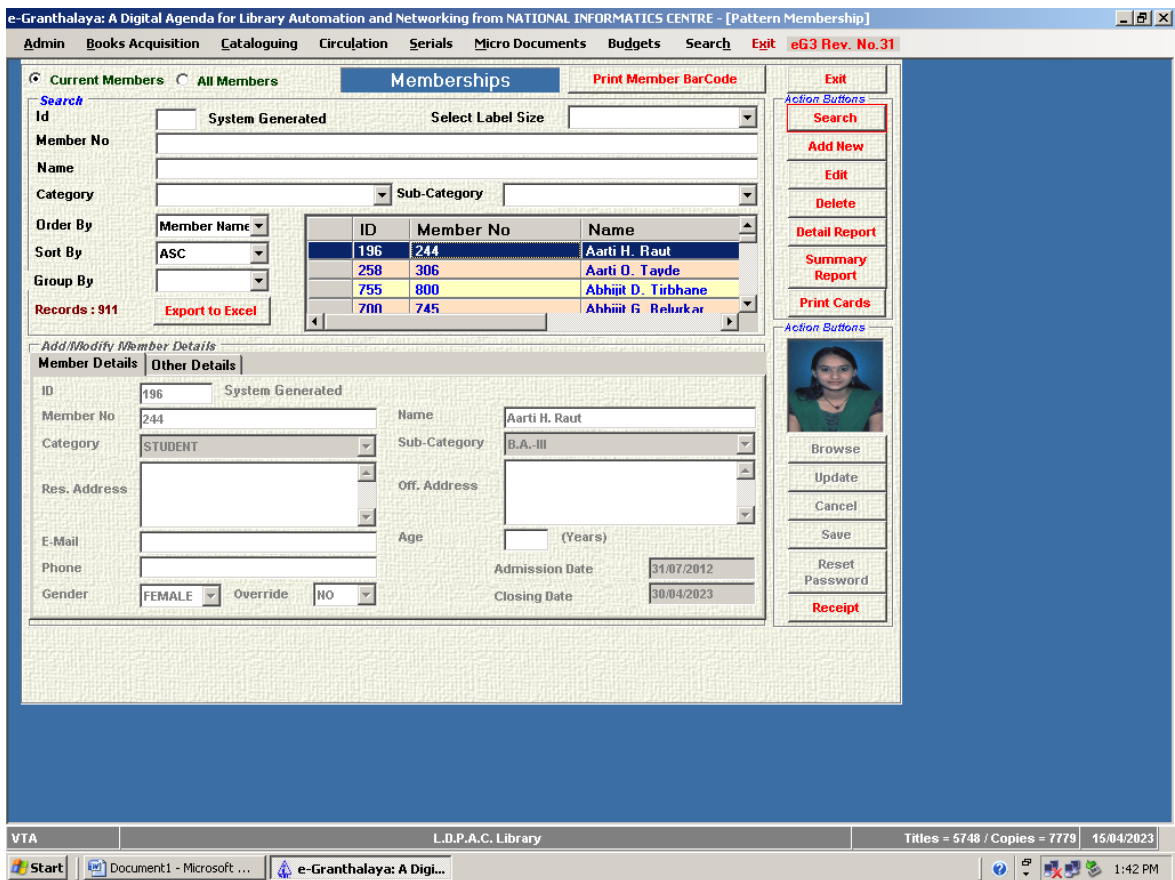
e-Granthalaya: A Digital Agenda for Library Automation and Networking from NATIONAL INFORMATICS CENTRE - [Pattern Membership]

Admin Books Acquisition Cataloguing Circulation Serials Micro Documents Budgets Search Exit eG3 Rev. No.31

Current Members All Members

Memberships

Print Member BarCode

Exit

Search

Id System Generated Select Label Size

Member No

Name

Category Sub-Category

Order By Member Name

Sort By ASC

Group By

Records : 911 Export to Excel

| ID | Member No | Name |
|---|---|---|
| 196 | 244 | Aarti H. Raut |
| 258 | 306 | Aarti O. Tayde |
| 755 | 800 | Abhijit D. Tirbhane |
| 700 | 745 | Abhijit G. Belurkar |

Action Buttons

Search

Add New

Edit

Delete

Detail Report

Summary Report

Print Cards

Action Buttons

Add/Modify Member Details

Member Details Other Details

ID 196 System Generated

Member No 244 Name Aarti H. Raut

Category STUDENT Sub-Category B.A.-III

Res. Address Off. Address

E-Mail Age (Years)

Phone Admission Date 31/07/2012

Gender FEMALE Override NO Closing Date 30/04/2023

Browse

Update

Cancel

Save

Reset Password

Receipt

VTA L.D.P.A.C. Library Titles = 5748 / Copies = 7779 15/04/2023

Start Document1 - Microsoft ... e-Granthalaya: A Digi... 1:42 PM